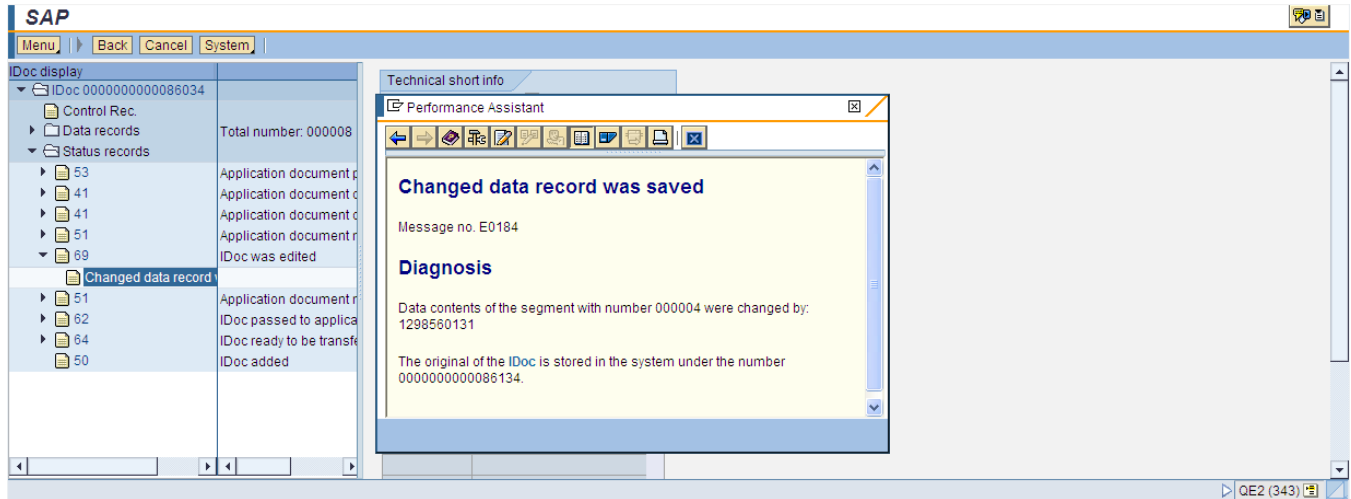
SAP

Menu Back Cancel System

IDoc display

IDoc 0000000000086034

Control Rec.

Data records | Total number: 000008

Status records

53 | Application document p

41 | Application document c

41 | Application document c

51 | Application document n

69 | IDoc was edited

Changed data record v

51 | Application document n

62 | IDoc passed to applica

64 | IDoc ready to be transfe

50 | IDoc added

Technical short info

Performance Assistant

Changed data record was saved

Message no. E0184

Diagnosis

Data contents of the segment with number 000004 were changed by: 1298560131

The original of the IDoc is stored in the system under the number 0000000000086134.

QE2 (343)